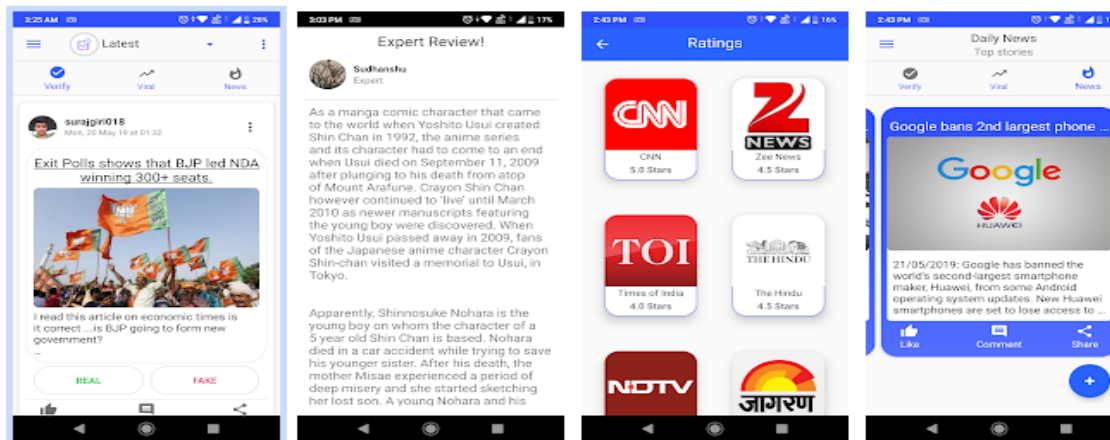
3:25 AM 28%

Latest

Verify Viral News

surajgiri018
Mon, 20 May 19 at 01:32

Exit Polls shows that BJP led NDA winning 300+ seats.

I read this article on economic times is it correct ...is BJP going to form new government?
...

REAL FAKE

3:03 PM 17%

Expert Review!

Sudhanshu
Expert

As a manga comic character that came to the world when Yoshito Usui created Shin Chan in 1992, the anime series and its character had to come to an end when Usui died on September 11, 2009 after plunging to his death from atop of Mount Arafune. Crayon Shin Chan however continued to 'live' until March 2010 as newer manuscripts featuring the young boy were discovered. When Yoshito Usui passed away in 2009, fans of the Japanese anime character Crayon Shin-chan visited a memorial to Usui, in Tokyo.

Apparently, Shinnosuke Nohara is the young boy on whom the character of a 5 year old Shin Chan is based. Nohara died in a car accident while trying to save his younger sister. After his death, the mother Misae experienced a period of deep misery and she started sketching her lost son. A young Nohara and his

2:43 PM 16%

Ratings

CNN
CNN
5.0 Stars

Z NEWS
Zee News
4.5 Stars

TOI
Times of India
4.0 Stars

THE HINDU
The Hindu
4.5 Stars

NDTV

जागरण

2:43 PM 16%

Daily News
Top stories

Verify Viral News

Google bans 2nd largest phone ...

Google
HUAWEI

21/05/2019: Google has banned the world's second-largest smartphone maker, Huawei, from some Android operating system updates. New Huawei smartphones are set to lose access to ...

Like Comment Share

+